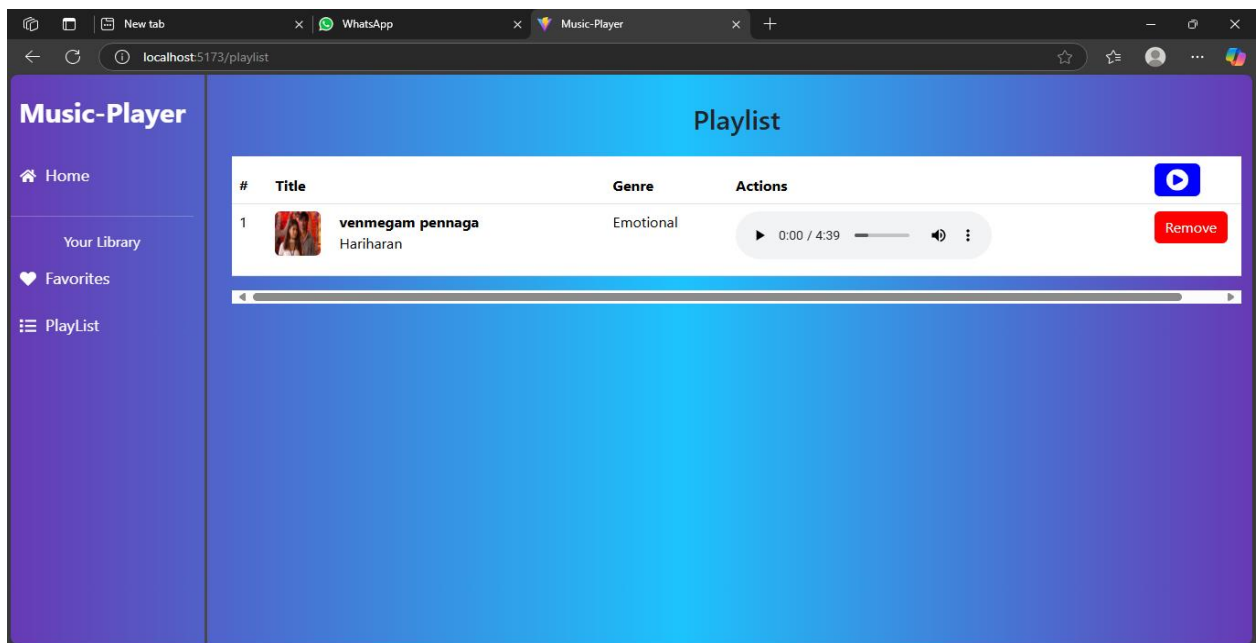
New tab
WhatsApp
Music-Player
localhost:5173/playlist

Music-Player

Home

Your Library

Favorites

PlayList

Playlist

| # | Title | Genre | Actions | |
|---|---|---|---|---|
| 1 | venmegam pennaga Hariharan | Emotional | 0:00 / 4:39 | Remove |